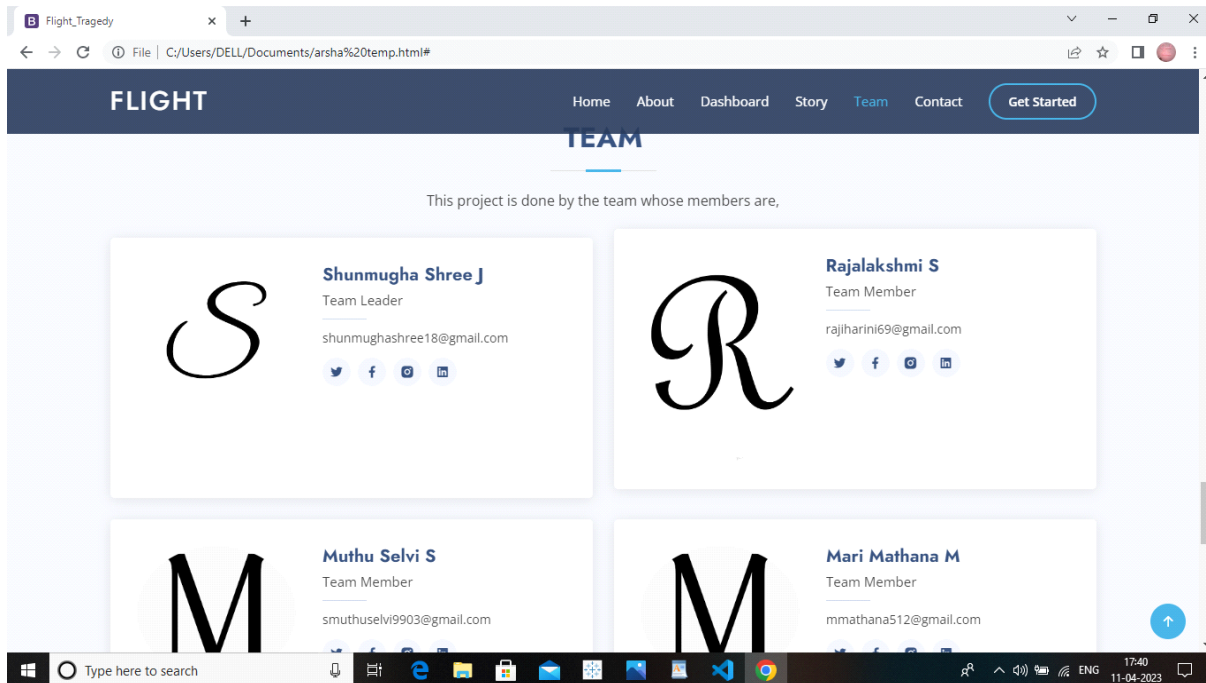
B Flight_Tragedy ×
+

File | C:/Users/DELL/Documents/arsha%20temp.html#

FLIGHT

Home About Dashboard Story Team Contact Get Started

TEAM

This project is done by the team whose members are,

S

Shunmugha Shree J
Team Leader
shunmughashree18@gmail.com

R

Rajalakshmi S
Team Member
rajiharini69@gmail.com

M

Muthu Selvi S
Team Member
smuthuselvi9903@gmail.com

M

Mari Mathana M
Team Member
mmathana512@gmail.com

Type here to search

ENG 17:40 11-04-2023